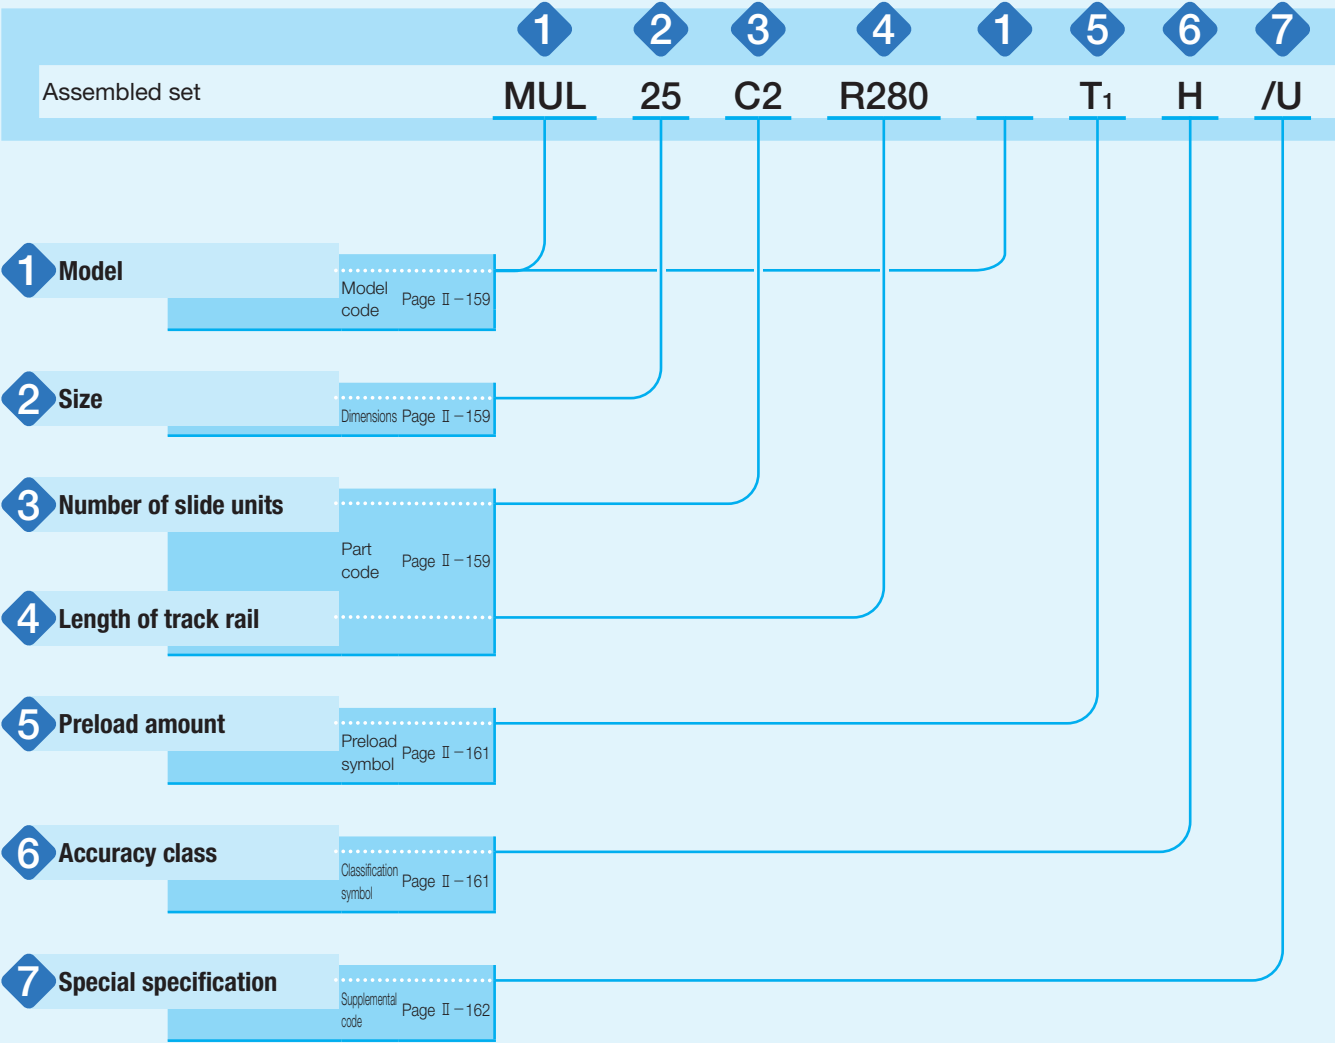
1 2 3 4 1 5 6 7

Assembled set MUL 25 C2 R280 $T_1$ H /U

1 Model
Model code Page Ⅱ－159

2 Size
Dimensions Page Ⅱ－159

3 Number of slide units
Part code Page Ⅱ－159

4 Length of track rail

5 Preload amount
Preload symbol Page Ⅱ－161

6 Accuracy class
Classification symbol Page Ⅱ－161

7 Special specification
Supplemental code Page Ⅱ－162